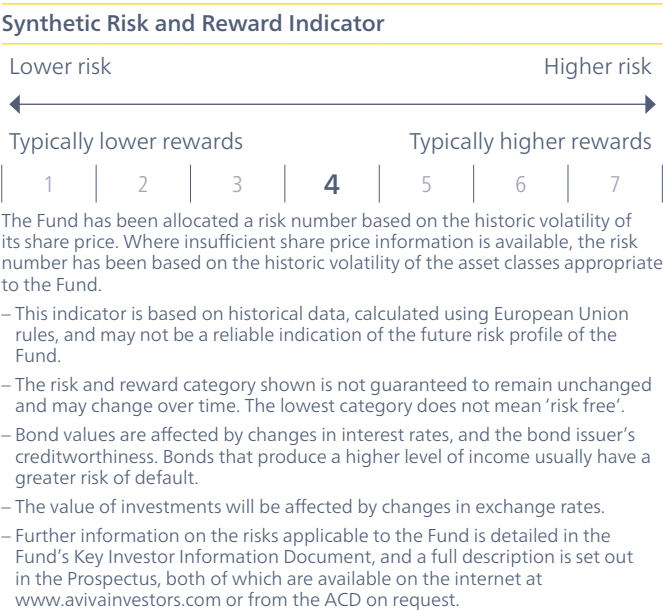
Synthetic Risk and Reward Indicator

Lower risk

Higher risk

Typically lower rewards

Typically higher rewards

| 1 | 2 | 3 | 4 | 5 | 6 | 7 |
|---|---|---|---|---|---|---|

The Fund has been allocated a risk number based on the historic volatility of its share price. Where insufficient share price information is available, the risk number has been based on the historic volatility of the asset classes appropriate to the Fund.

– This indicator is based on historical data, calculated using European Union rules, and may not be a reliable indication of the future risk profile of the Fund.

– The risk and reward category shown is not guaranteed to remain unchanged and may change over time. The lowest category does not mean 'risk free'.

– Bond values are affected by changes in interest rates, and the bond issuer's creditworthiness. Bonds that produce a higher level of income usually have a greater risk of default.

– The value of investments will be affected by changes in exchange rates.

– Further information on the risks applicable to the Fund is detailed in the Fund's Key Investor Information Document, and a full description is set out in the Prospectus, both of which are available on the internet at www.avivainvestors.com or from the ACD on request.